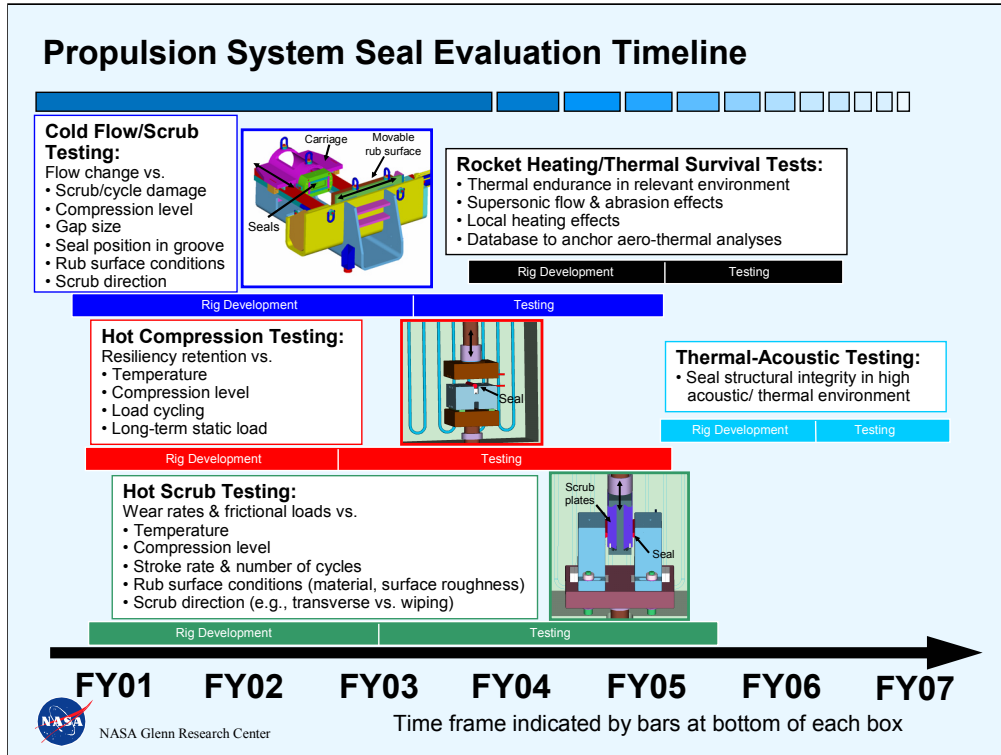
Propulsion System Seal Evaluation Timeline

Cold Flow/Scrub Testing:
Flow change vs.
• Scrub/cycle damage
• Compression level
• Gap size
• Seal position in groove
• Rub surface conditions
• Scrub direction

Carriage
Movable rub surface
Seals

Rocket Heating/Thermal Survival Tests:
• Thermal endurance in relevant environment
• Supersonic flow & abrasion effects
• Local heating effects
• Database to anchor aero-thermal analyses

Rig Development | Testing

Rig Development | Testing

Hot Compression Testing:
Resiliency retention vs.
• Temperature
• Compression level
• Load cycling
• Long-term static load

Seal

Thermal-Acoustic Testing:
• Seal structural integrity in high acoustic/ thermal environment

Rig Development | Testing

Rig Development | Testing

Hot Scrub Testing:
Wear rates & frictional loads vs.
• Temperature
• Compression level
• Stroke rate & number of cycles
• Rub surface conditions (material, surface roughness)
• Scrub direction (e.g., transverse vs. wiping)

Scrub plates
Seal

Rig Development | Testing

FY01 FY02 FY03 FY04 FY05 FY06 FY07

NASA
NASA Glenn Research Center
Time frame indicated by bars at bottom of each box